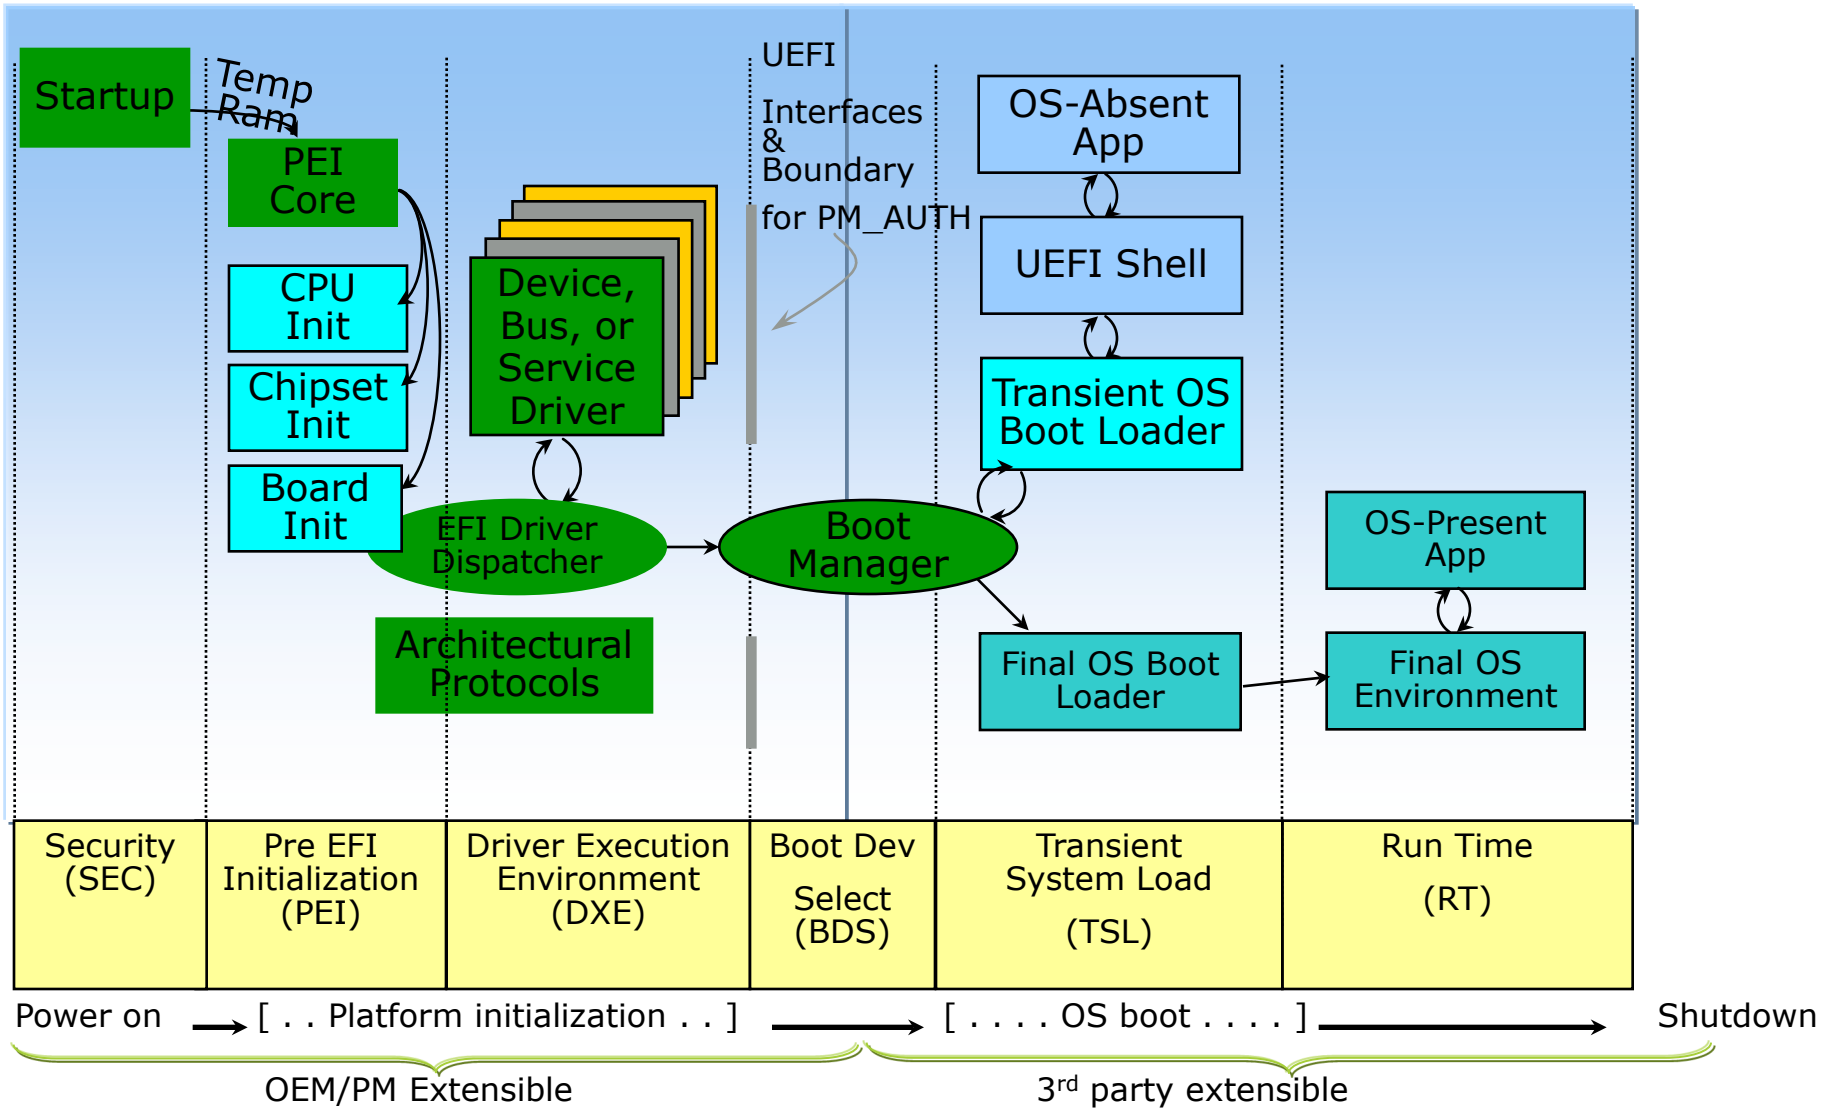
Startup

Temp Ram

PEI Core

CPU Init

Chipset Init

Board Init

Device, Bus, or Service Driver

EFI Driver Dispatcher

Architectural Protocols

UEFI

Interfaces & Boundary

for PM_AUTH

Boot Manager

OS-Absent App

UEFI Shell

Transient OS Boot Loader

Final OS Boot Loader

OS-Present App

Final OS Environment

| Security (SEC) | Pre EFI Initialization (PEI) | Driver Execution Environment (DXE) | Boot Dev Select (BDS) | Transient System Load (TSL) | Run Time (RT) |
|---|---|---|---|---|---|

Power on [ . . Platform initialization . . ] [ . . . . OS boot . . . . ] Shutdown

OEM/PM Extensible

3$^{rd}$ party extensible